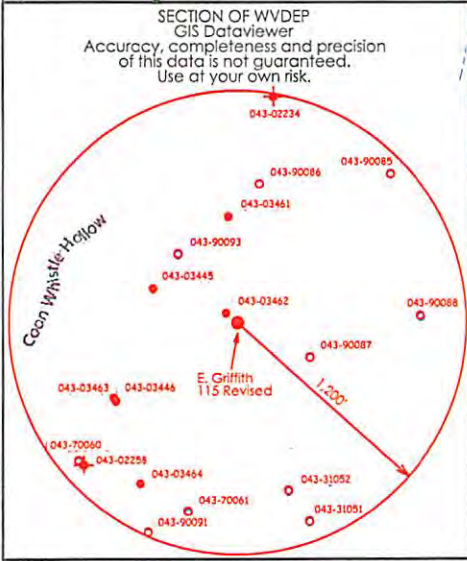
SECTION OF WVDEP
GIS Dataviewer
Accuracy, completeness and precision of this data is not guaranteed.
Use at your own risk.

043-02234
043-90086
043-90085
043-03461
Coon Whistle Hollow
043-90093
043-03445
043-03462
043-90088
043-90087
E. Griffith
115 Revised
1,200'
043-03463
043-03446
043-70060
043-02258
043-03464
043-31052
043-70061
043-31051
043-90091